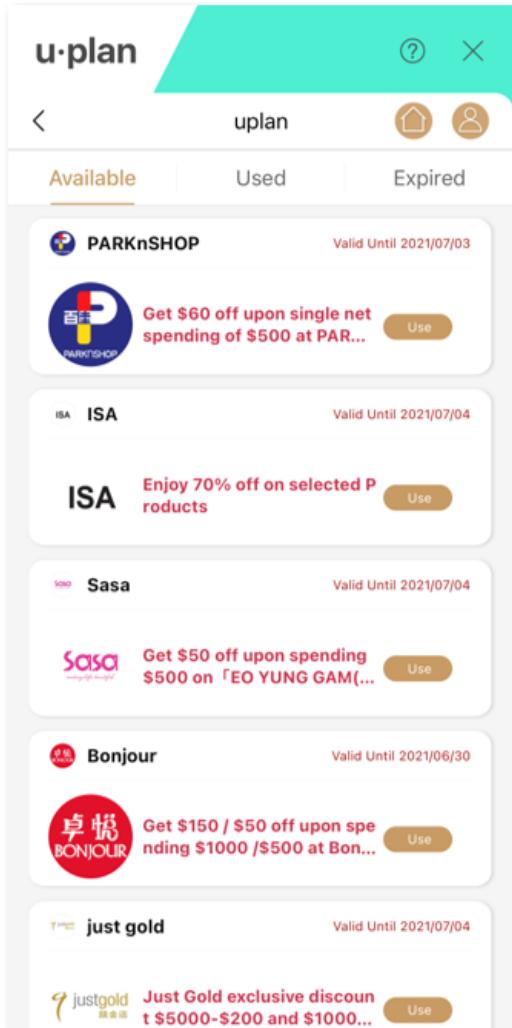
u·plan

uplan

Available
Used
Expired

PARKnSHOP
Valid Until 2021/07/03
百佳 PARKnSHOP
Get $60 off upon single net spending of $500 at PAR...
Use

ISA ISA
Valid Until 2021/07/04
ISA
Enjoy 70% off on selected P roducts
Use

sasa Sasa
Valid Until 2021/07/04
sasa
Get $50 off upon spending $500 on「EO YUNG GAM(...
Use

卓悅 Bonjour
Valid Until 2021/06/30
卓悅 BONJOUR
Get $150 / $50 off upon spe nding $1000 /$500 at Bon...
Use

just gold
Valid Until 2021/07/04
justgold 鎮金店
Just Gold exclusive discoun t $5000-$200 and $1000...
Use